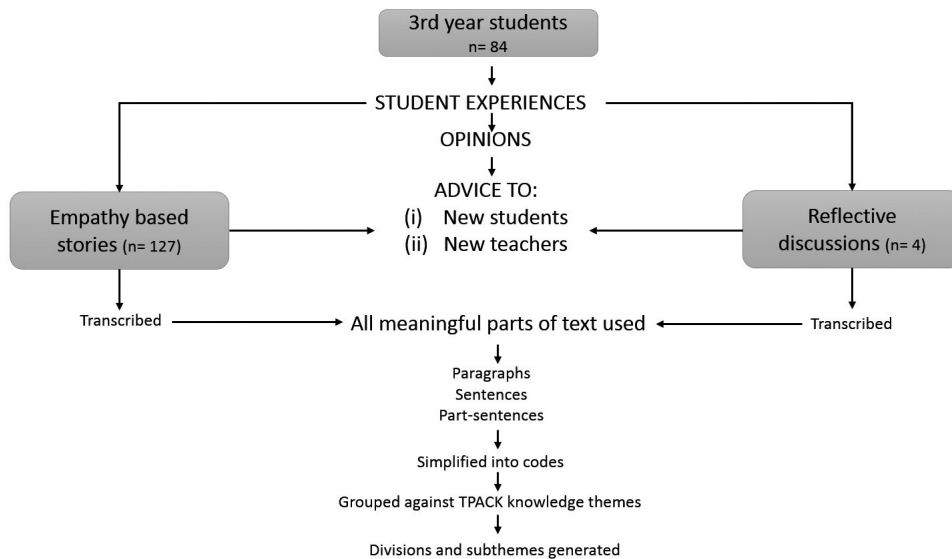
3rd year students
n= 84

STUDENT EXPERIENCES

OPINIONS

ADVICE TO:
(i) New students
(ii) New teachers

Empathy based stories (n= 127)

Reflective discussions (n= 4)

Transcribed

All meaningful parts of text used

Transcribed

Paragraphs
Sentences
Part-sentences

Simplified into codes

Grouped against TPACK knowledge themes

Divisions and subthemes generated